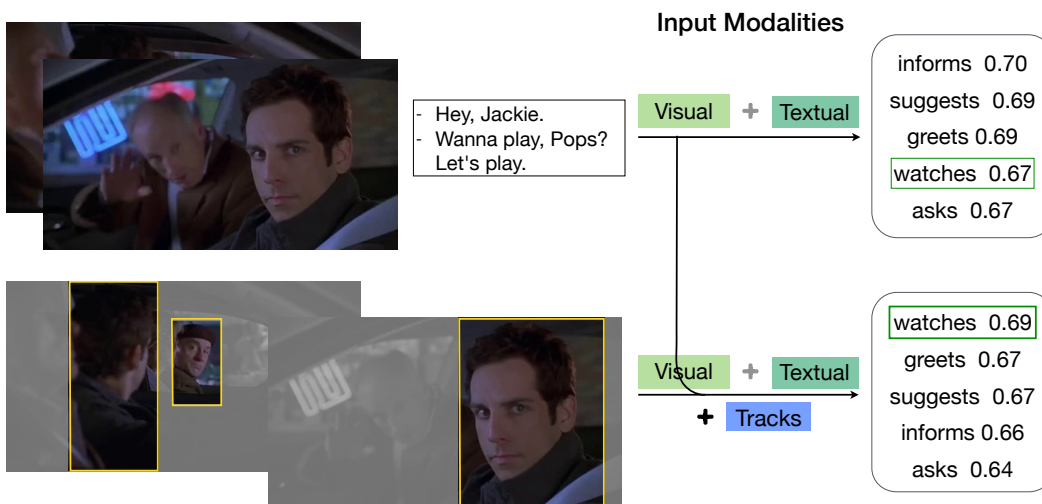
Input Modalities

- Hey, Jackie.
- Wanna play, Pops? Let's play.

Visual + Textual

informs 0.70
suggests 0.69
greets 0.69
watches 0.67
asks 0.67

Visual + Textual
+ Tracks

watches 0.69
greets 0.67
suggests 0.67
informs 0.66
asks 0.64